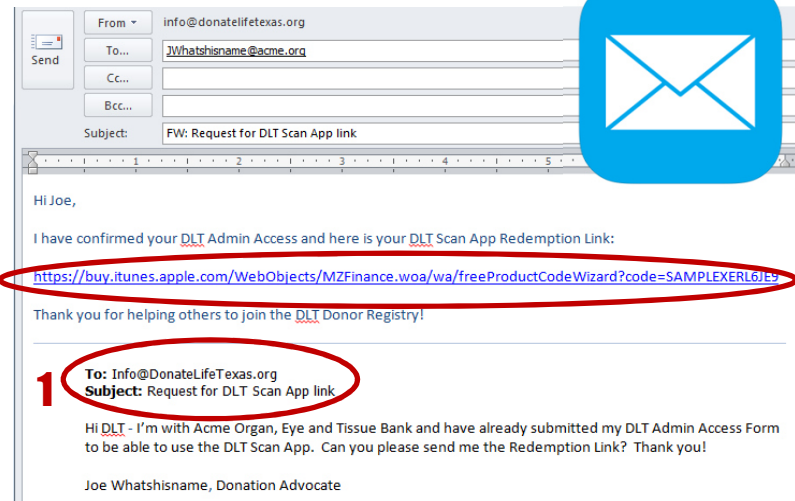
Send

From ▾ info@donatelifetexas.org

To... JWhatshisname@acme.org

Cc...

Bcc...

Subject: FW: Request for DLT Scan App link

Hi Joe,

I have confirmed your DLT Admin Access and here is your DLT Scan App Redemption Link:

https://buy.itunes.apple.com/WebObjects/MZFinance.woa/wa/freeProductCodeWizard?code=SAMPLEXERL6JE9

Thank you for helping others to join the DLT Donor Registry!

1

To: Info@DonateLifeTexas.org
Subject: Request for DLT Scan App link

Hi DLT - I'm with Acme Organ, Eye and Tissue Bank and have already submitted my DLT Admin Access Form to be able to use the DLT Scan App. Can you please send me the Redemption Link? Thank you!

Joe Whatshisname, Donation Advocate